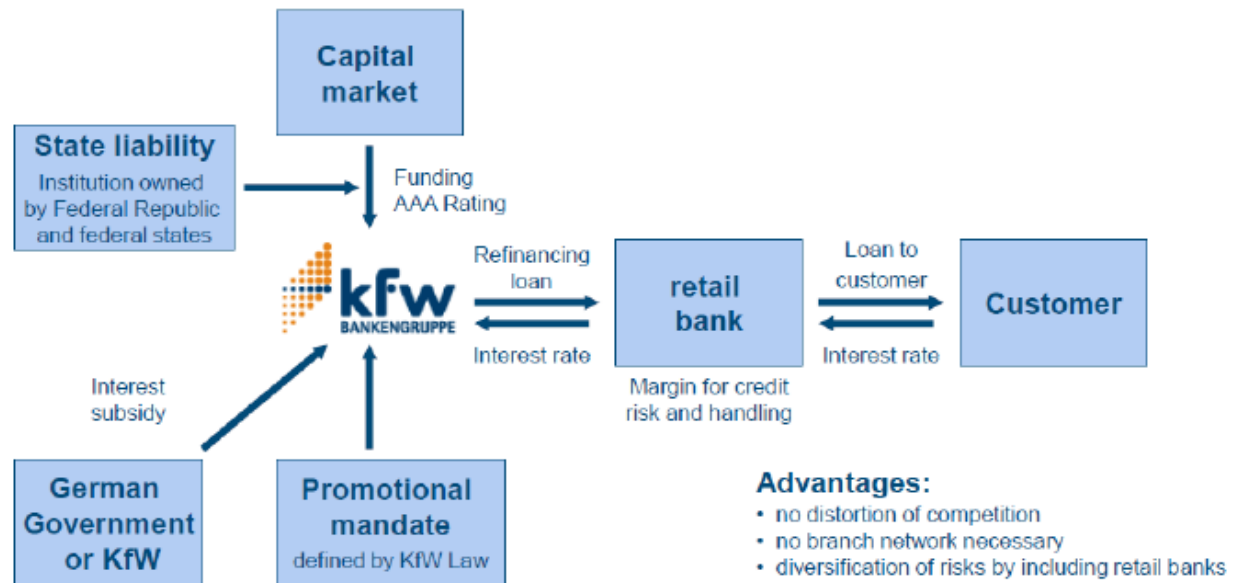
Capital market

State liability
Institution owned by Federal Republic and federal states

Funding
AAA Rating

kfw
BANKENGRUPPE

Refinancing loan

Interest rate

retail bank

Margin for credit risk and handling

Loan to customer

Interest rate

Customer

Interest subsidy

German Government or KfW

Promotional mandate
defined by KfW Law

Advantages:
• no distortion of competition
• no branch network necessary
• diversification of risks by including retail banks